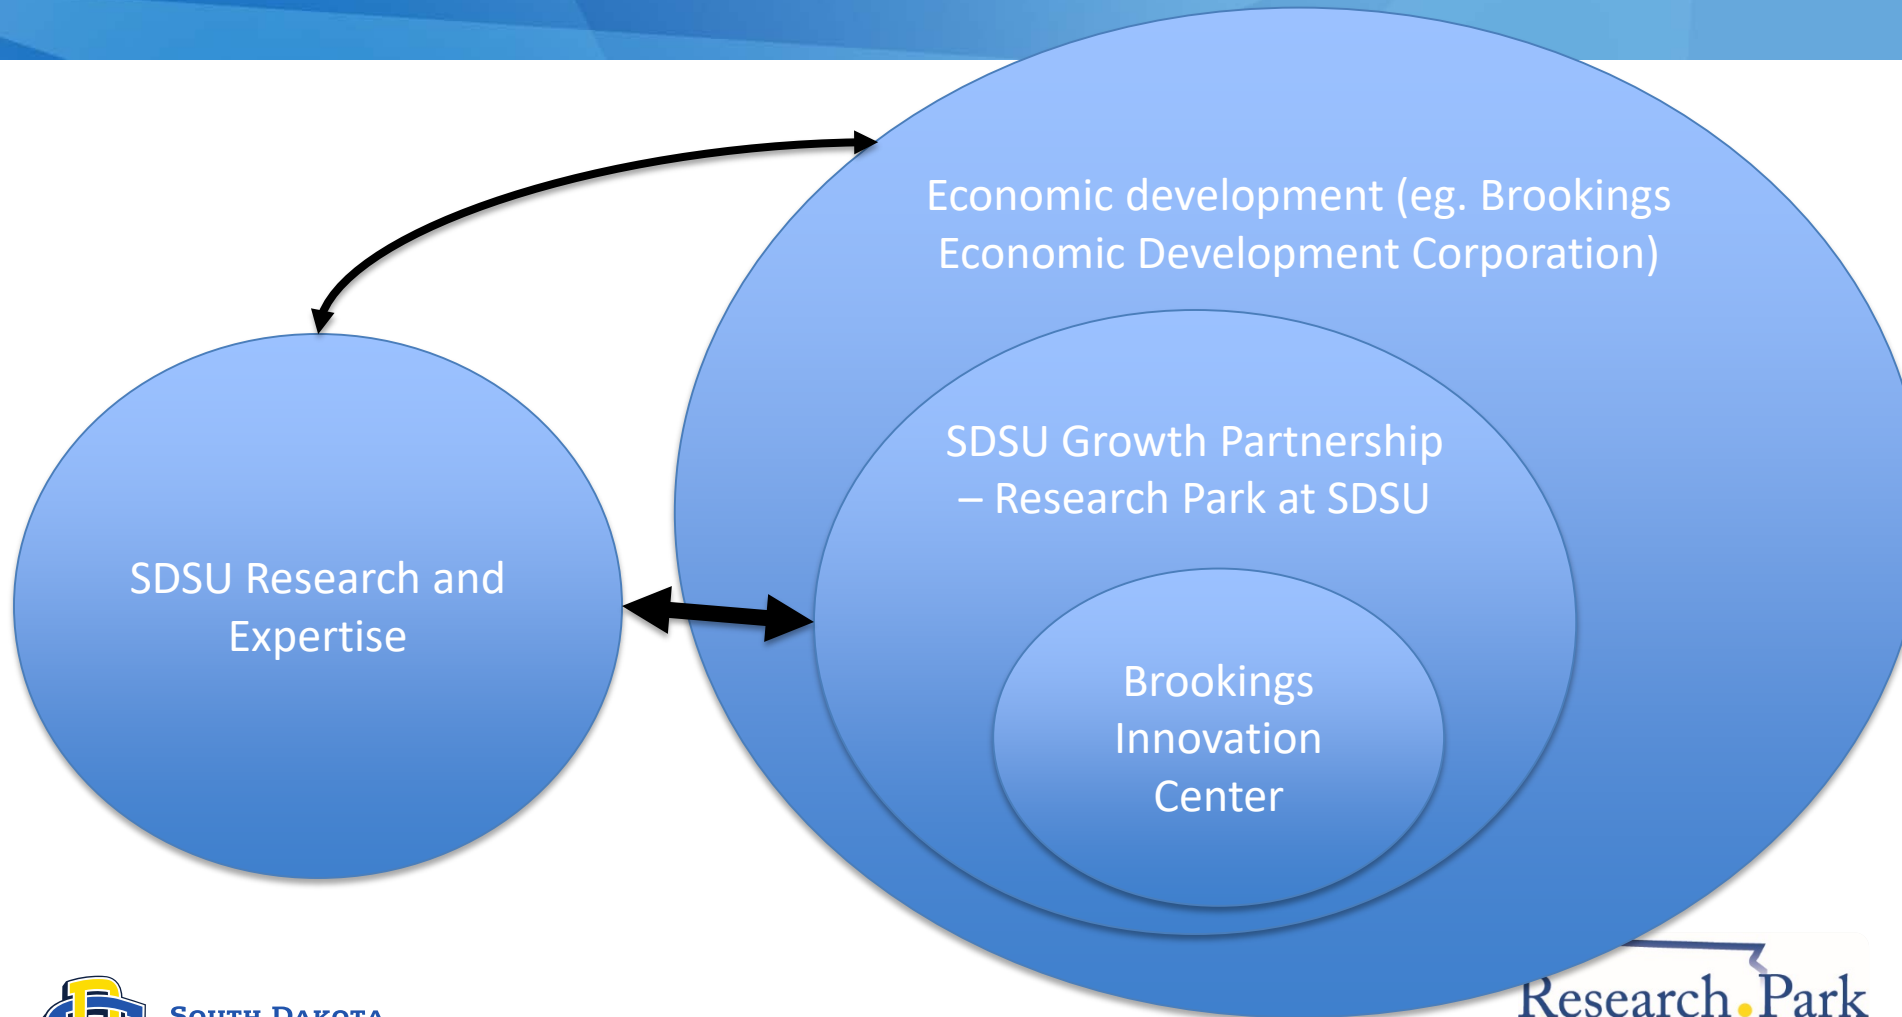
Economic development (eg. Brookings Economic Development Corporation)

SDSU Growth Partnership – Research Park at SDSU

Brookings Innovation Center

SDSU Research and Expertise

South Dakota

Research Park